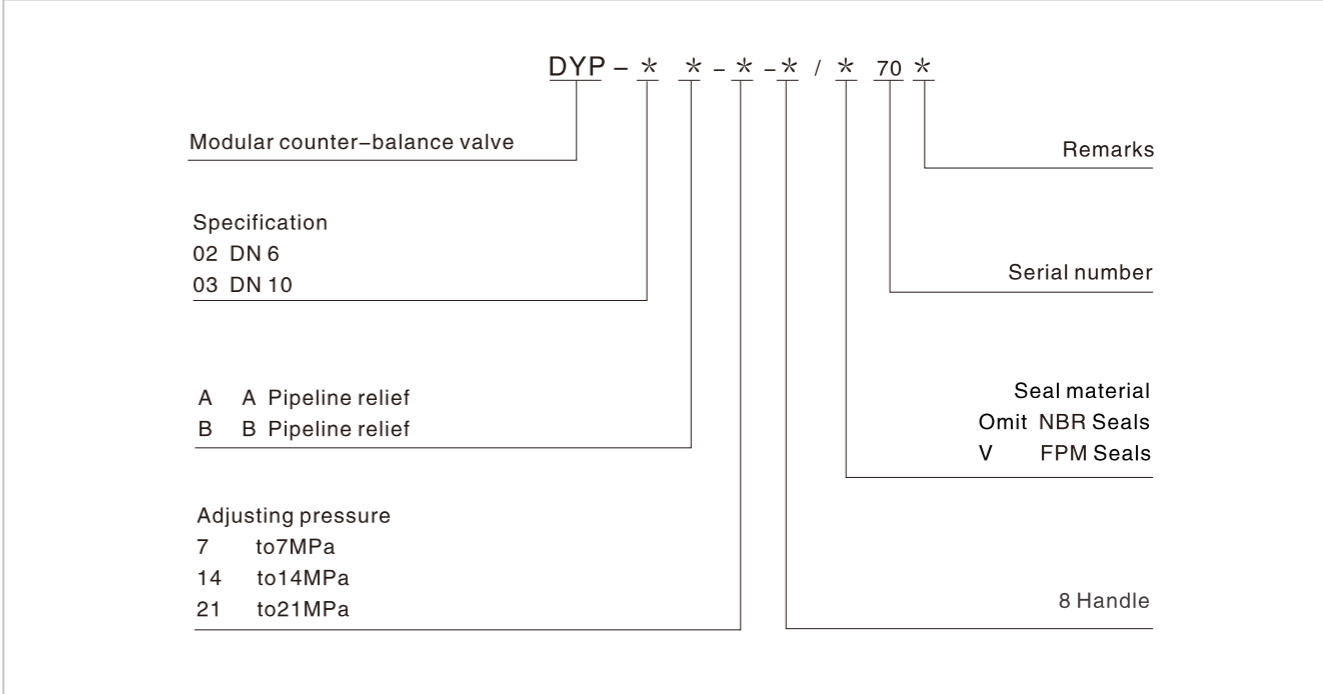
DYP – * * – * – * / * 70 *

Modular counter–balance valve

Remarks

Specification
02 DN 6
03 DN 10

Serial number

A A Pipeline relief
B B Pipeline relief

Seal material
Omit NBR Seals
V FPM Seals

Adjusting pressure
7 to7MPa
14 to14MPa
21 to21MPa

8 Handle